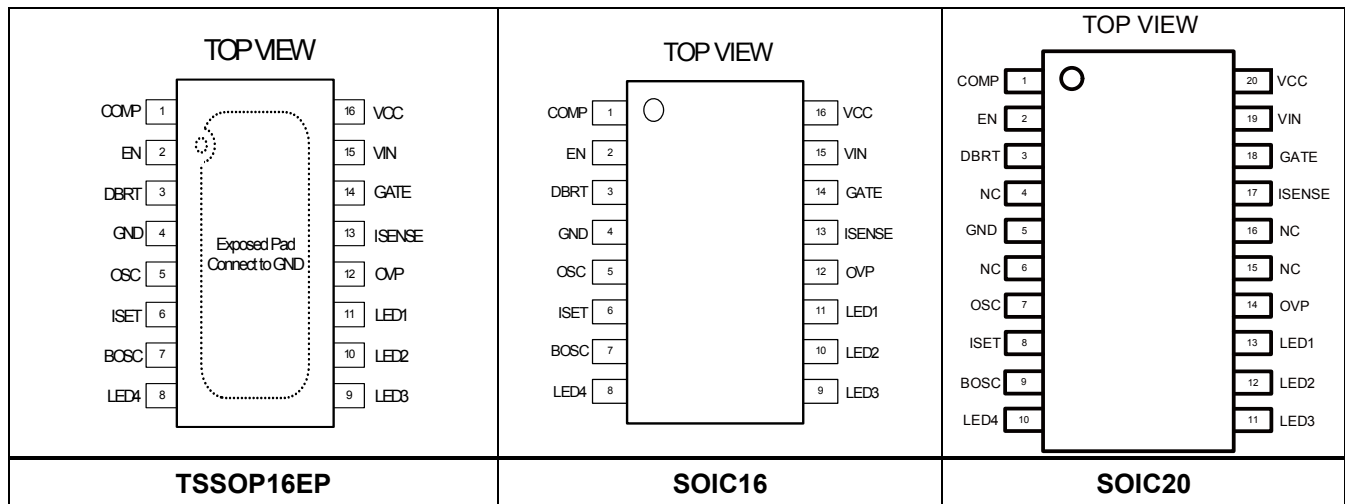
| TOP VIEW | TOP VIEW | TOP VIEW |
|---|---|---|
| COMP 1 16 VCC<br>EN 2 15 VIN<br>DBRT 3 14 GATE<br>GND 4 13 ISENSE<br>OSC 5 12 OVP<br>ISET 6 11 LED1<br>BOSC 7 10 LED2<br>LED4 8 9 LED3<br>Exposed Pad Connect to GND | COMP 1 16 VCC<br>EN 2 15 VIN<br>DBRT 3 14 GATE<br>GND 4 13 ISENSE<br>OSC 5 12 OVP<br>ISET 6 11 LED1<br>BOSC 7 10 LED2<br>LED4 8 9 LED3 | COMP 1 20 VCC<br>EN 2 19 VIN<br>DBRT 3 18 GATE<br>NC 4 17 ISENSE<br>GND 5 16 NC<br>NC 6 15 NC<br>OSC 7 14 OVP<br>ISET 8 13 LED1<br>BOSC 9 12 LED2<br>LED4 10 11 LED3 |
| TSSOP16EP | SOIC16 | SOIC20 |